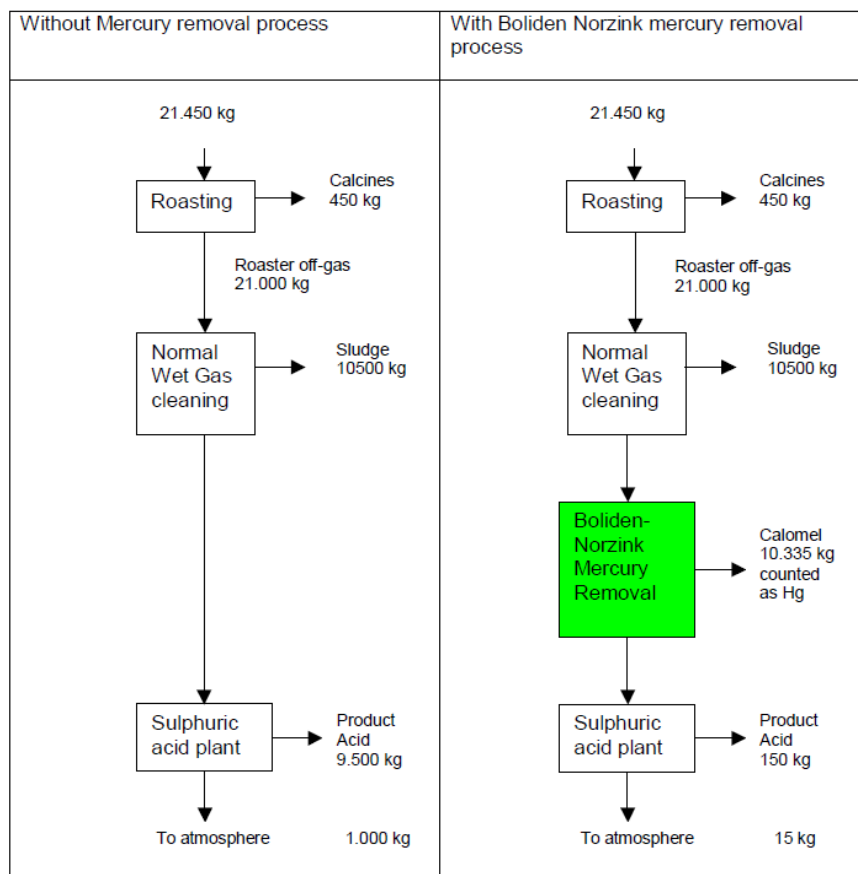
Without Mercury removal process

21.450 kg

Roasting

Calcines 450 kg

Roaster off-gas 21.000 kg

Normal Wet Gas cleaning

Sludge 10500 kg

Sulphuric acid plant

Product Acid 9.500 kg

To atmosphere 1.000 kg

With Boliden Norzink mercury removal process

21.450 kg

Roasting

Calcines 450 kg

Roaster off-gas 21.000 kg

Normal Wet Gas cleaning

Sludge 10500 kg

Boliden-Norzink Mercury Removal

Calomel 10.335 kg counted as Hg

Sulphuric acid plant

Product Acid 150 kg

To atmosphere 15 kg